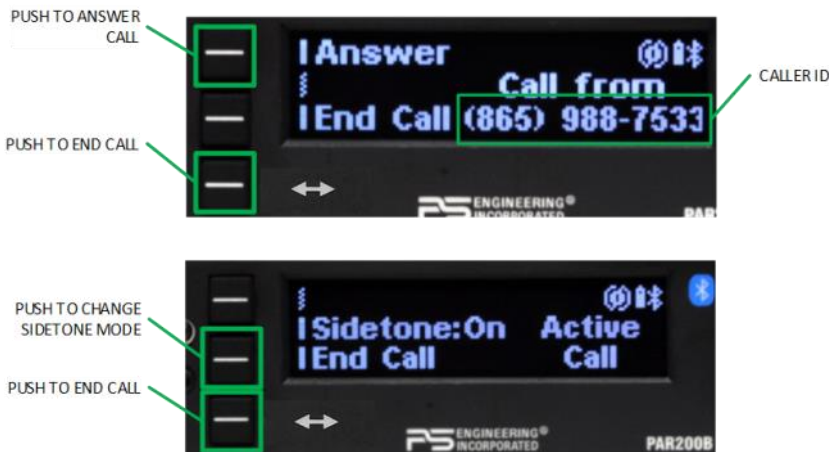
PUSH TO ANSWER CALL

Answer

Call from

CALLER ID

PUSH TO END CALL

End Call (865) 988-7533

PS ENGINEERING® INCORPORATED

PAR

PUSH TO CHANGE SIDETONE MODE

Sidetone:On Active

End Call Call

PUSH TO END CALL

PS ENGINEERING® INCORPORATED

PAR200B